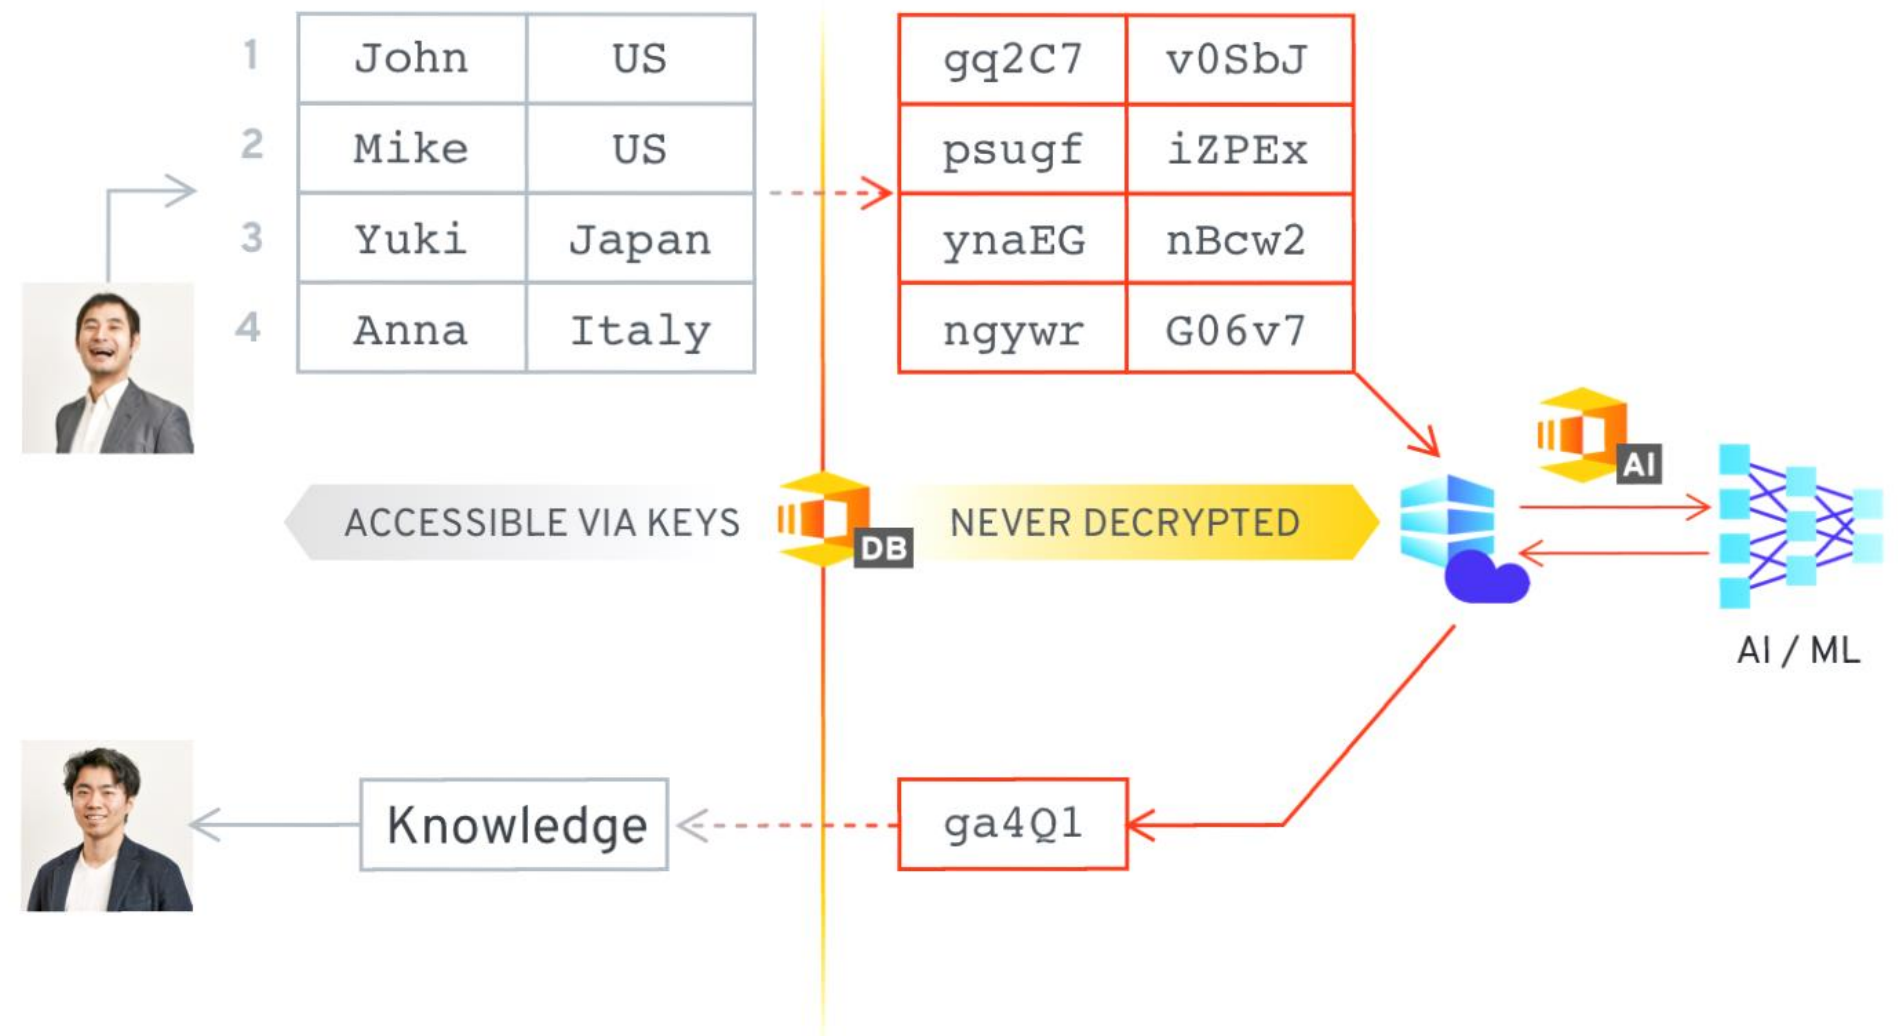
| 1 | John | US |
|---|---|---|
| 2 | Mike | US |
| 3 | Yuki | Japan |
| 4 | Anna | Italy |

| gq2C7 | v0SbJ |
|---|---|
| psugf | iZPEx |
| ynaEG | nBcw2 |
| ngywr | G06v7 |

AI

ACCESSIBLE VIA KEYS

DB

NEVER DECRYPTED

AI / ML

Knowledge

ga4Q1